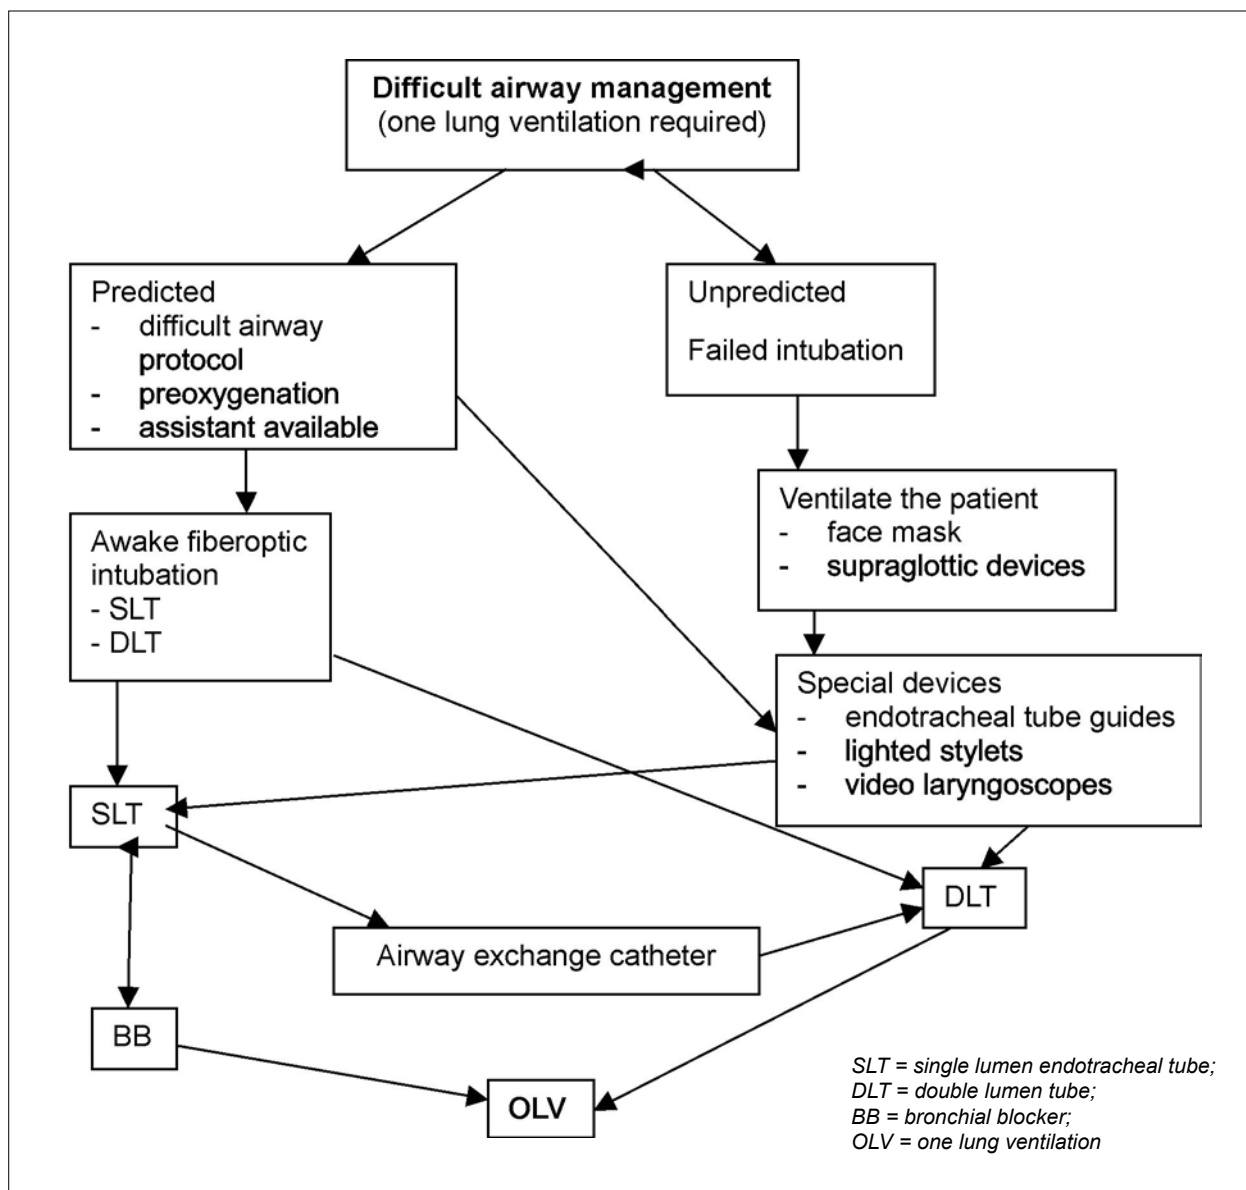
Difficult airway management
(one lung ventilation required)

Predicted
- difficult airway protocol
- preoxygenation
- assistant available

Unpredicted

Failed intubation

Ventilate the patient
- face mask
- supraglottic devices

Awake fiberoptic intubation
- SLT
- DLT

Special devices
- endotracheal tube guides
- lighted stylets
- video laryngoscopes

SLT

DLT

Airway exchange catheter

BB

OLV

SLT = single lumen endotracheal tube;
DLT = double lumen tube;
BB = bronchial blocker;
OLV = one lung ventilation